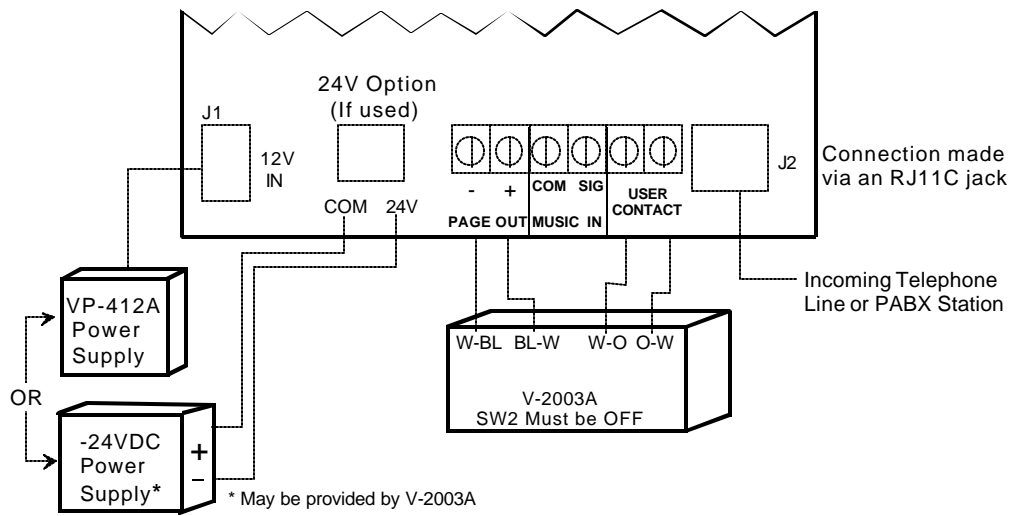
24V Option (If used)

J1

12V IN

COM 24V

-

+

COM

SIG

USER CONTACT

PAGE OUT

MUSIC IN

J2

Connection made via an RJ11C jack

Incoming Telephone Line or PABX Station

VP-412A Power Supply

OR

-24VDC Power Supply*

+

−

W-BL BL-W W-O O-W

V-2003A
SW2 Must be OFF

* May be provided by V-2003A